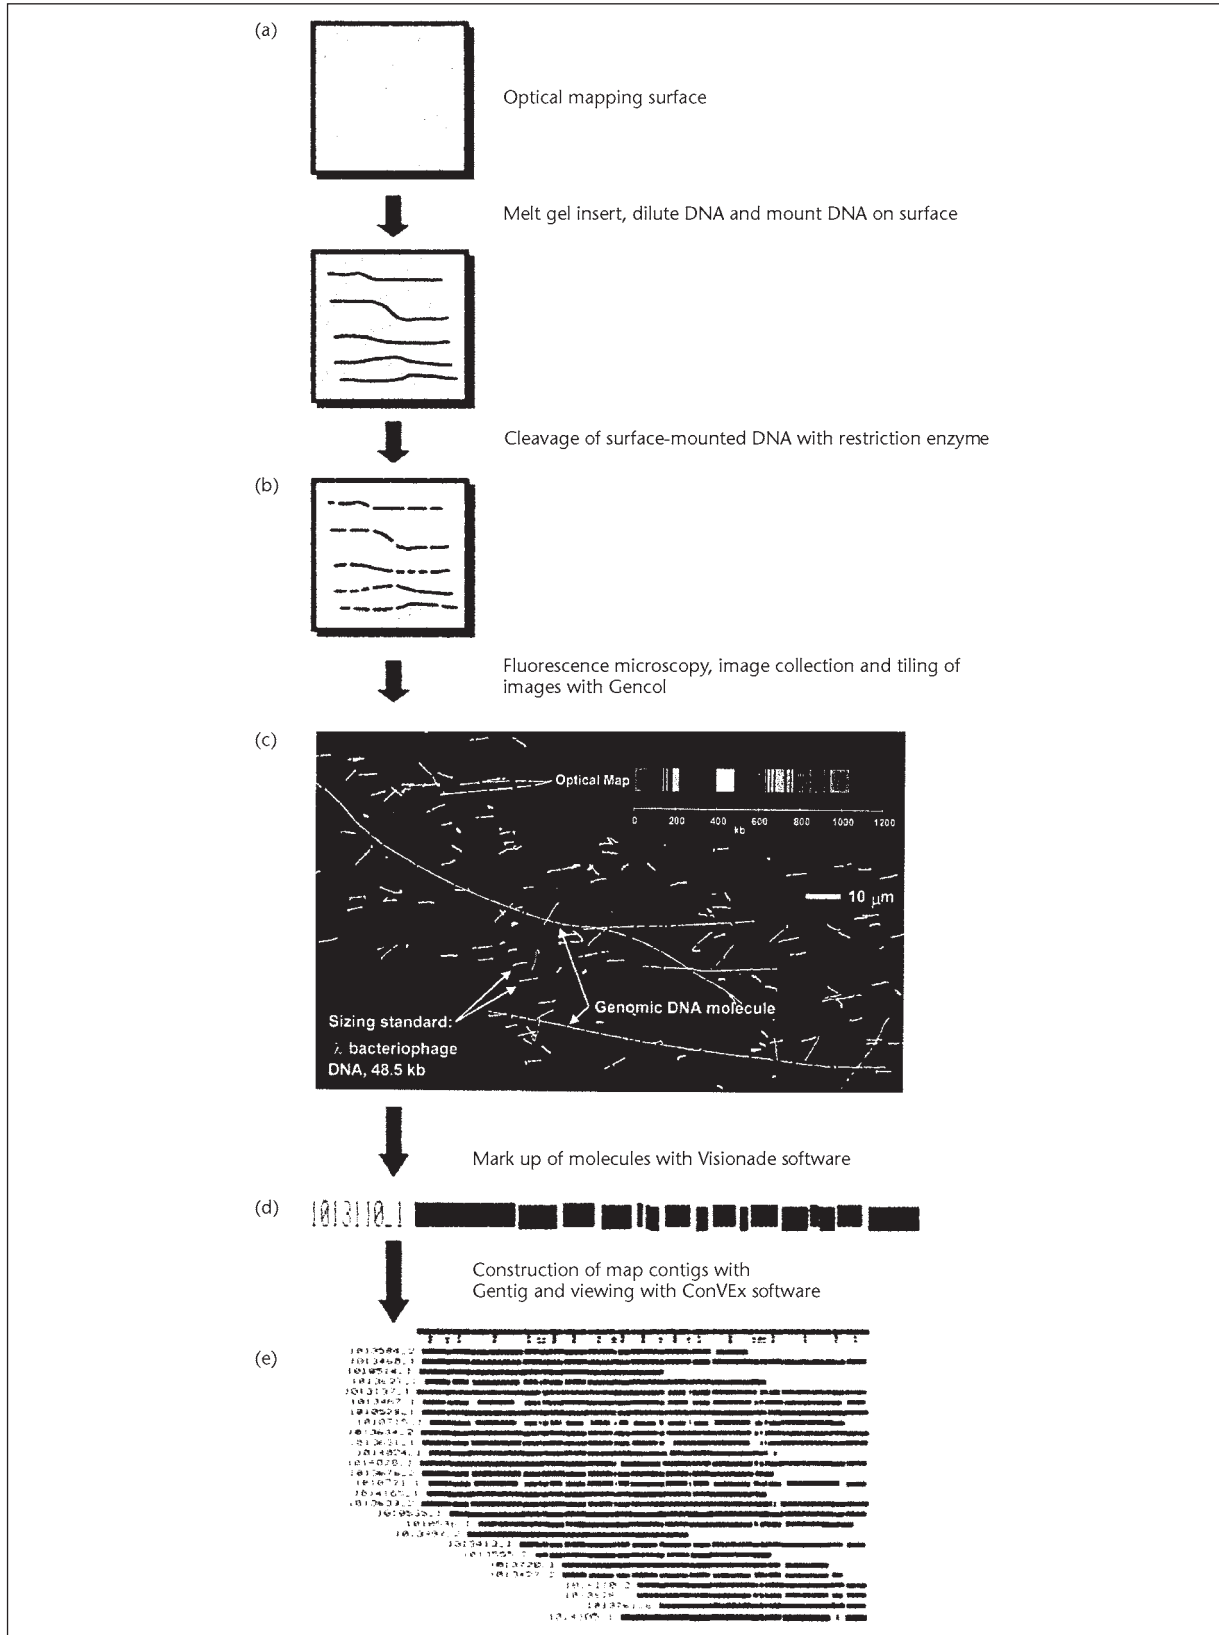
(a)

Optical mapping surface

Melt gel insert, dilute DNA and mount DNA on surface

Cleavage of surface-mounted DNA with restriction enzyme

(b)

Fluorescence microscopy, image collection and tiling of images with Gencol

(c)

Optical Map

0 200 400 600 800 1000 1200
kb

10 $\mu$m

Genomic DNA molecule

Sizing standard:
$\lambda$ bacteriophage
DNA, 48.5 kb

Mark up of molecules with Visionade software

(d)

1013110_1

Construction of map contigs with Gentig and viewing with ConVEx software

(e)

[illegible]